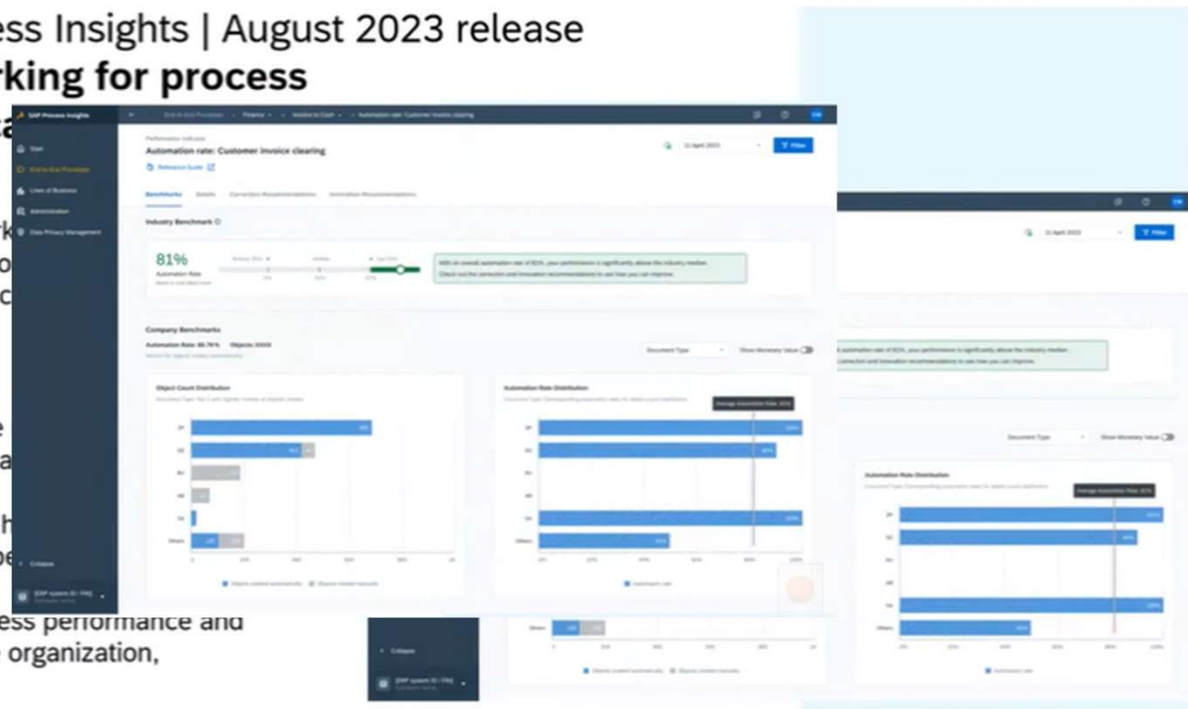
ess Insights | August 2023 release
rking for process

SAP Process Insights
Start
End-to-End Processes
Lines of Business
Administration
Data Privacy Management

Performance Indicator
Automation rate: Customer invoice clearing
Reference Guide

Benchmarks
Details
Correction Recommendations
Innovation Recommendations

Industry Benchmark

81%
Automation Rate

Company Benchmarks

Object Count Distribution

Automation Rate Distribution

Document Type
Show Monetary Value

Collapse

ess performance and
organization,